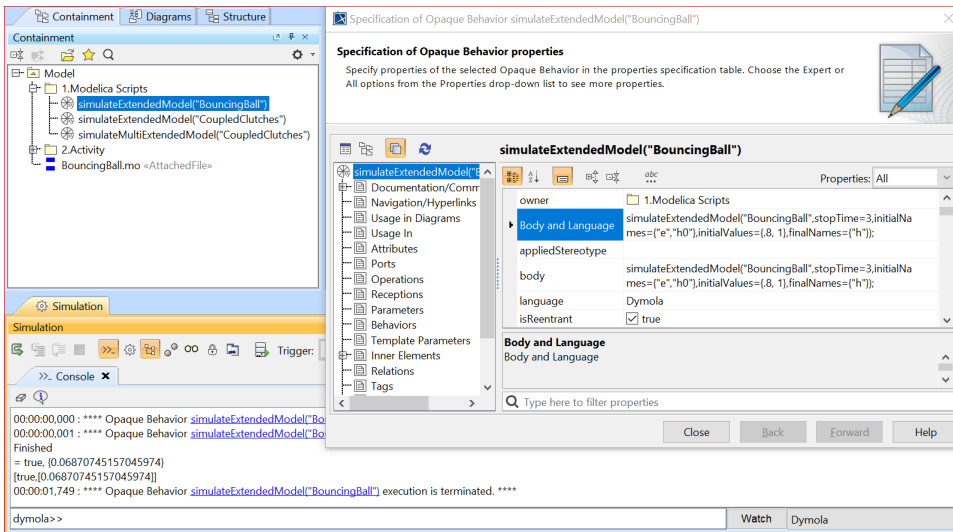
Containment | Diagrams | Structure
Containment
Model
1.Modelica Scripts
simulateExtendedModel("BouncingBall")
simulateExtendedModel("CoupledClutches")
simulateMultiExtendedModel("CoupledClutches")
2.Activity
BouncingBall.mo «AttachedFile»

Simulation
Simulation
Trigger:
Console
00:00:00,000 : **** Opaque Behavior simulateExtendedModel("Bo
00:00:00,001 : **** Opaque Behavior simulateExtendedModel("Bo
Finished
= true, {0.06870745157045974}
[true,[0.06870745157045974]]
00:00:01,749 : **** Opaque Behavior simulateExtendedModel("BouncingBall") execution is terminated. ****
dymola>>
Watch
Dymola

Specification of Opaque Behavior simulateExtendedModel("BouncingBall")
Specification of Opaque Behavior properties
Specify properties of the selected Opaque Behavior in the properties specification table. Choose the Expert or All options from the Properties drop-down list to see more properties.

simulateExtendedModel("BouncingBall")
simulateExtendedModel("E
Documentation/Comm
Navigation/Hyperlinks
Usage in Diagrams
Usage In
Attributes
Ports
Operations
Receptions
Parameters
Behaviors
Template Parameters
Inner Elements
Relations
Tags

Properties: All

| | |
|---|---|
| owner | 1.Modelica Scripts |
| Body and Language | simulateExtendedModel("BouncingBall",stopTime=3,initialNames={"e","h0"},initialValues={.8, 1},finalNames={"h"}); |
| appliedStereotype | |
| body | simulateExtendedModel("BouncingBall",stopTime=3,initialNames={"e","h0"},initialValues={.8, 1},finalNames={"h"}); |
| language | Dymola |
| isReentrant | true |

Body and Language
Body and Language
Type here to filter properties
Close
Back
Forward
Help